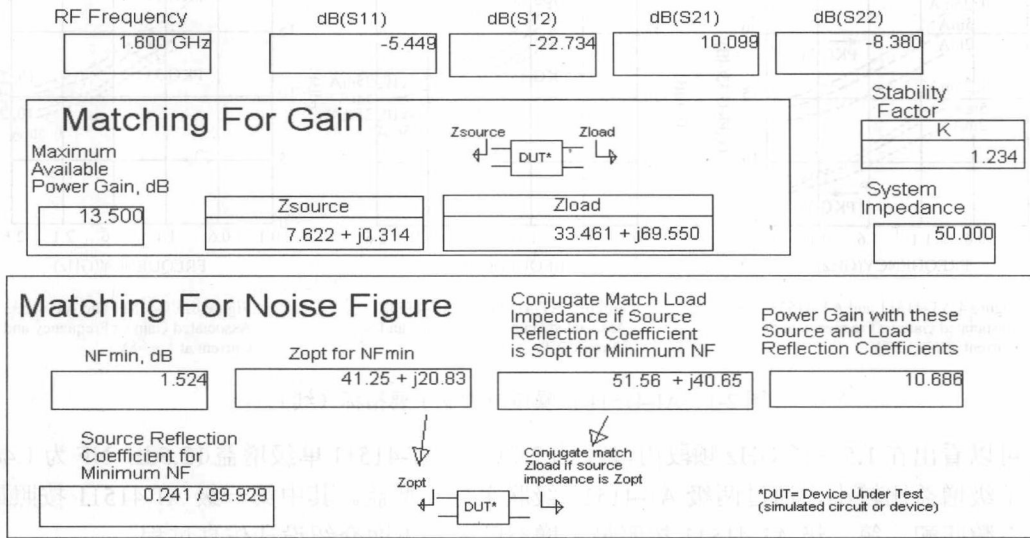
RF Frequency
1.600 GHz

dB(S11)
-5.449

dB(S12)
-22.734

dB(S21)
10.099

dB(S22)
-8.380

Matching For Gain

Zsource
Zload
DUT*

Stability Factor
K
1.234

Maximum Available Power Gain, dB
13.500

Zsource
7.622 + j0.314

Zload
33.461 + j69.550

System Impedance
50.000

Matching For Noise Figure

NFmin, dB
1.524

Zopt for NFmin
41.25 + j20.83

Conjugate Match Load Impedance if Source Reflection Coefficient is Sopt for Minimum NF
51.56 + j40.65

Power Gain with these Source and Load Reflection Coefficients
10.686

Source Reflection Coefficient for Minimum NF
0.241 / 99.929

Zopt
DUT*

Conjugate match Zload if source impedance is Zopt

*DUT= Device Under Test (simulated circuit or device)